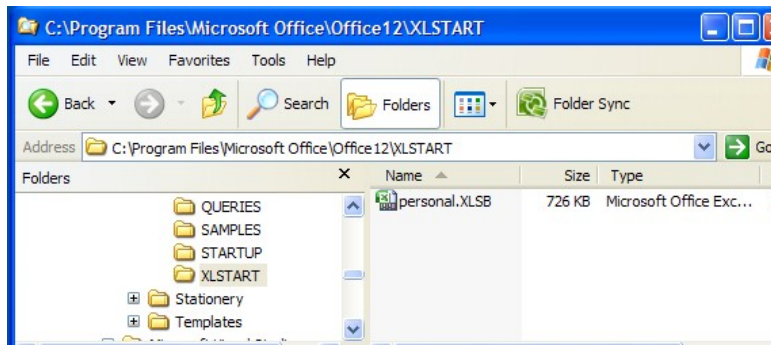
C:\Program Files\Microsoft Office\Office12\XLSTART

File Edit View Favorites Tools Help

Back Search Folders Folder Sync

Address C:\Program Files\Microsoft Office\Office12\XLSTART Go

Folders ×

QUERIES
SAMPLES
STARTUP
XLSTART
Stationery
Templates

| Name | Size | Type |
|---|---|---|
| personal.XLSB | 726 KB | Microsoft Office Exc... |